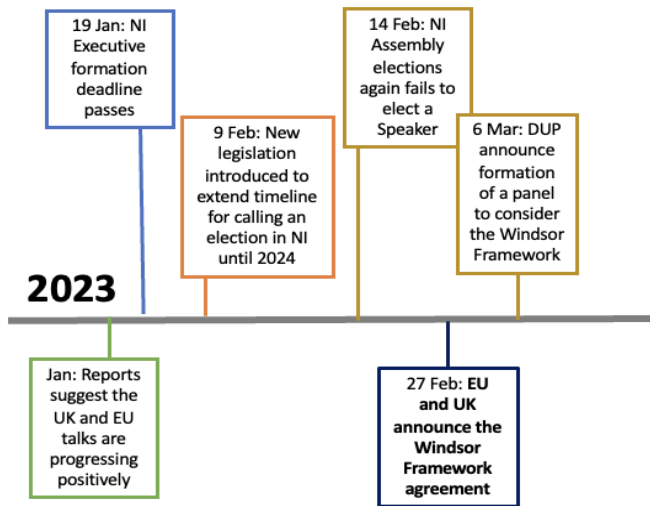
19 Jan: NI Executive formation deadline passes

9 Feb: New legislation introduced to extend timeline for calling an election in NI until 2024

14 Feb: NI Assembly elections again fails to elect a Speaker

6 Mar: DUP announce formation of a panel to consider the Windsor Framework

2023

Jan: Reports suggest the UK and EU talks are progressing positively

27 Feb: EU and UK announce the Windsor Framework agreement